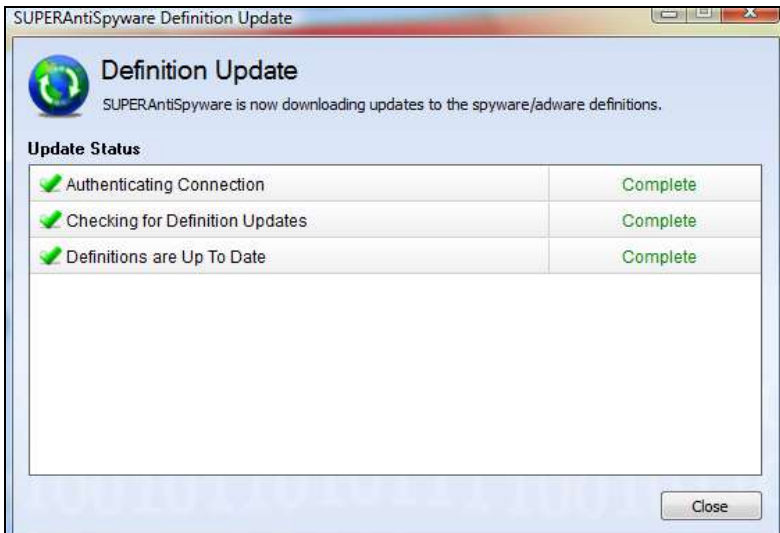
SUPERAntiSpyware Definition Update

Definition Update
SUPERAntiSpyware is now downloading updates to the spyware/adware definitions.

Update Status

| | |
|---|---|
| Authenticating Connection | Complete |
| Checking for Definition Updates | Complete |
| Definitions are Up To Date | Complete |

Close